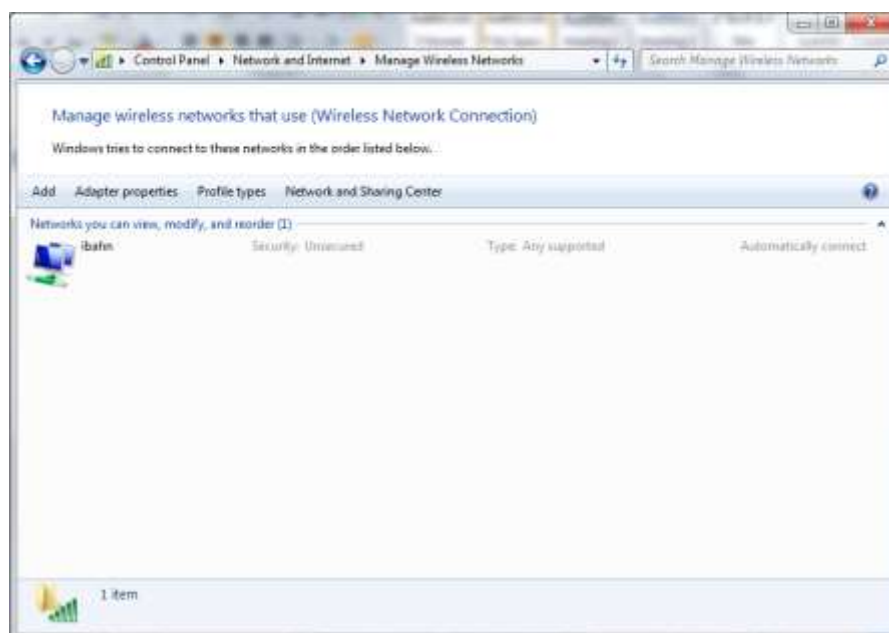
▸ Control Panel ▸ Network and Internet ▸ Manage Wireless Networks

Search Manage Wireless Networks

Manage wireless networks that use (Wireless Network Connection)

Windows tries to connect to these networks in the order listed below.

Add   Adapter properties   Profile types   Network and Sharing Center

Networks you can view, modify, and reorder (1)

ibahn   Security: Unsecured   Type: Any supported   Automatically connect

1 item